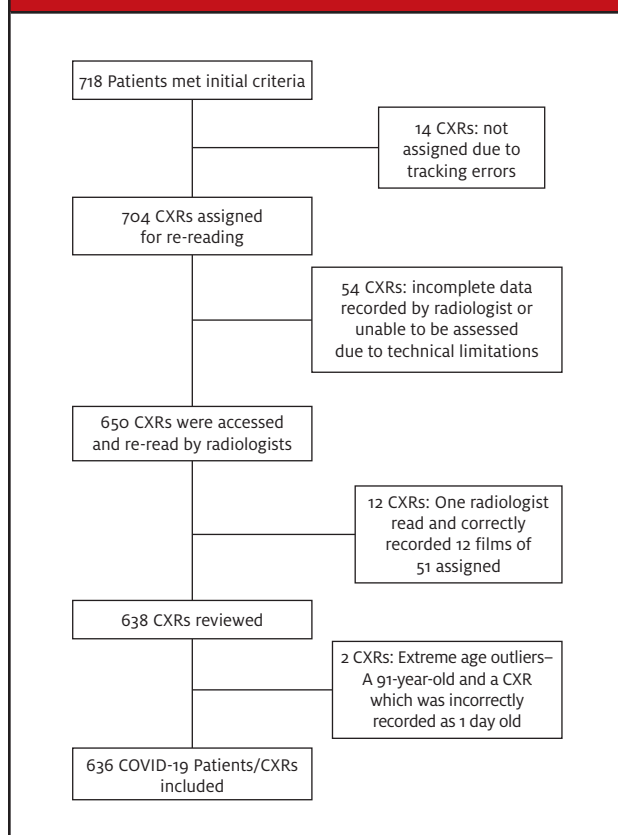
718 Patients met initial criteria

14 CXRs: not assigned due to tracking errors

704 CXRs assigned for re-reading

54 CXRs: incomplete data recorded by radiologist or unable to be assessed due to technical limitations

650 CXRs were accessed and re-read by radiologists

12 CXRs: One radiologist read and correctly recorded 12 films of 51 assigned

638 CXRs reviewed

2 CXRs: Extreme age outliers– A 91-year-old and a CXR which was incorrectly recorded as 1 day old

636 COVID-19 Patients/CXRs included